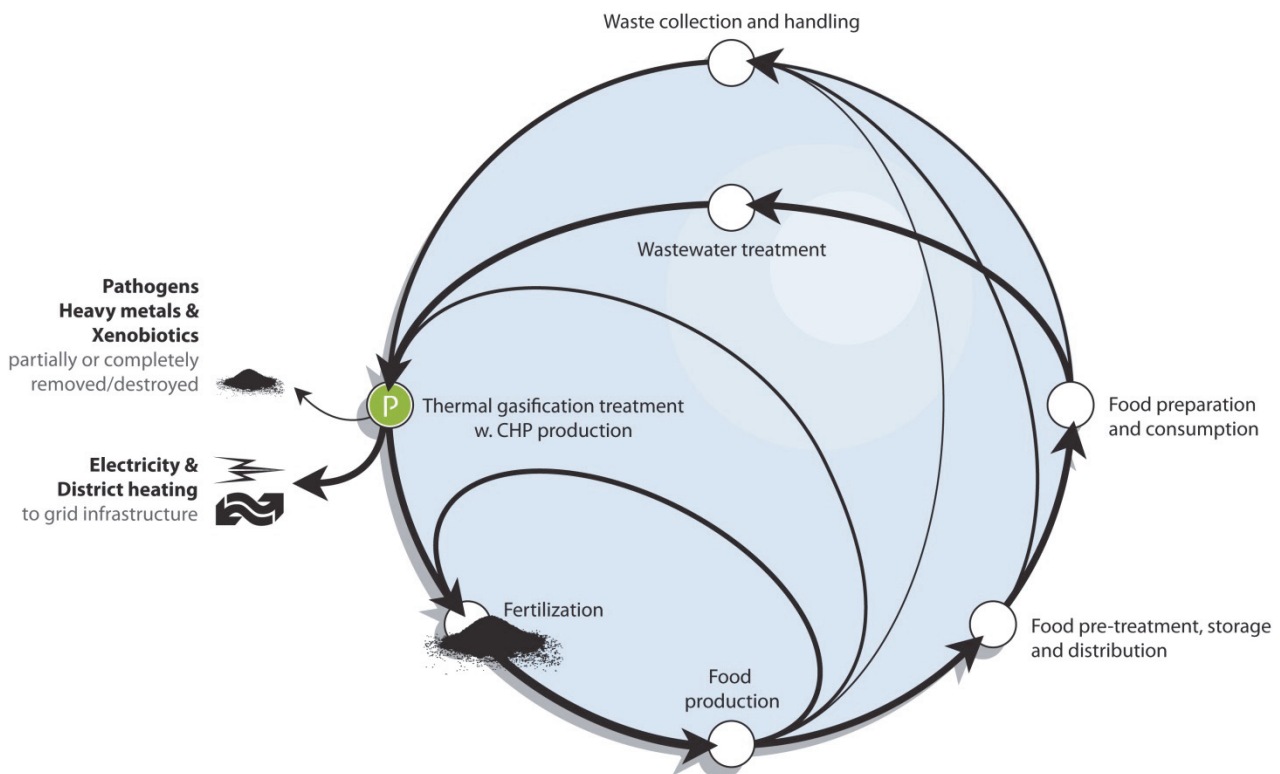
Waste collection and handling

Wastewater treatment

Pathogens
Heavy metals &
Xenobiotics
partially or completely
removed/destroyed

P

Thermal gasification treatment
w. CHP production

Food preparation
and consumption

Electricity &
District heating
to grid infrastructure

Fertilization

Food pre-treatment, storage
and distribution

Food
production